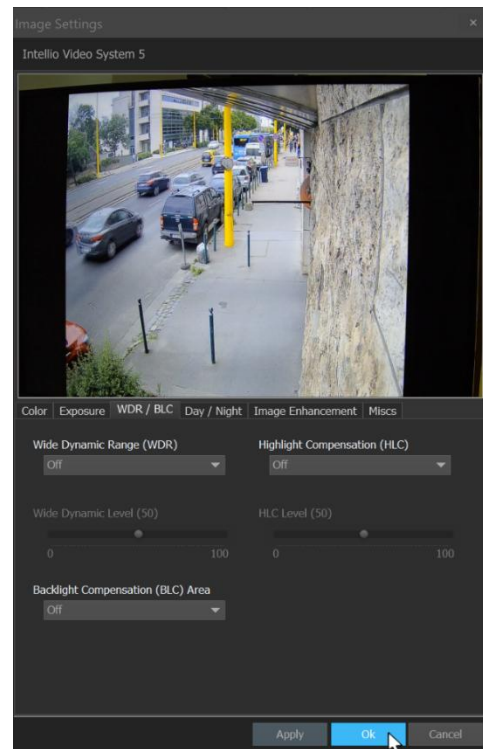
Image Settings
×
Intellio Video System 5

Color | Exposure | WDR / BLC | Day / Night | Image Enhancement | Miscs

Wide Dynamic Range (WDR)
Off

Highlight Compensation (HLC)
Off

Wide Dynamic Level (50)
0
100

HLC Level (50)
0
100

Backlight Compensation (BLC) Area
Off

Apply
Ok
Cancel